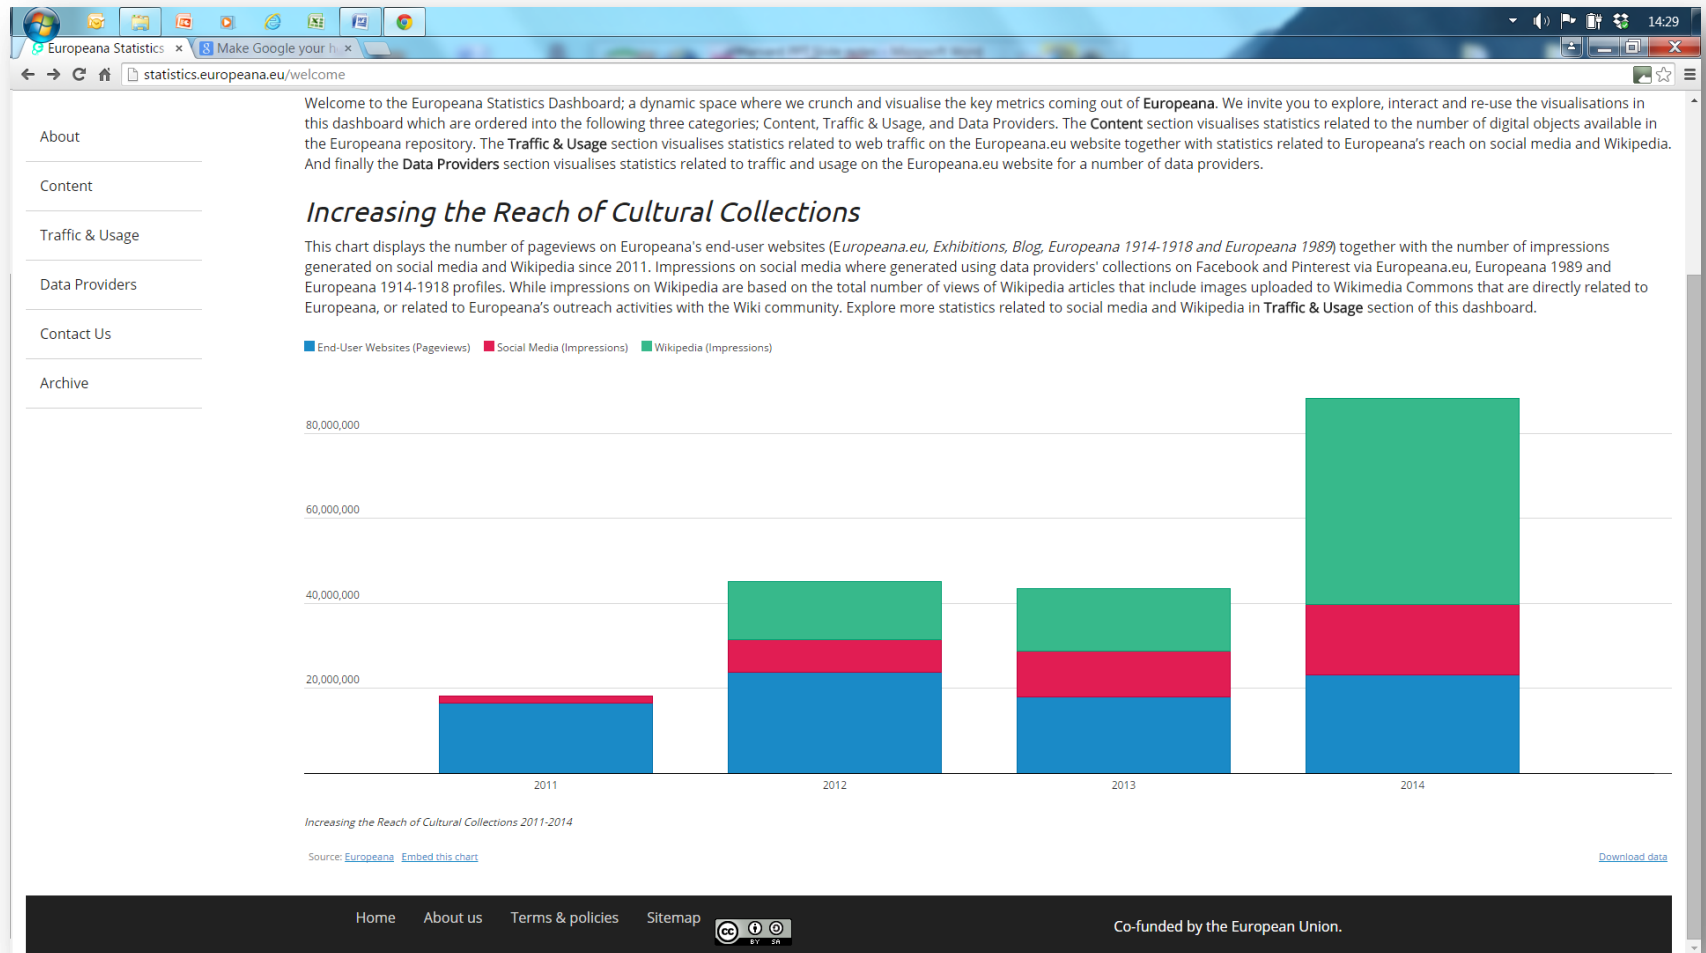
14:29

Europeana Statistics ×

Make Google your h ×

statistics.europeana.eu/welcome

About

Content

Traffic & Usage

Data Providers

Contact Us

Archive

Welcome to the Europeana Statistics Dashboard; a dynamic space where we crunch and visualise the key metrics coming out of **Europeana**. We invite you to explore, interact and re-use the visualisations in this dashboard which are ordered into the following three categories; Content, Traffic & Usage, and Data Providers. The **Content** section visualises statistics related to the number of digital objects available in the Europeana repository. The **Traffic & Usage** section visualises statistics related to web traffic on the Europeana.eu website together with statistics related to Europeana's reach on social media and Wikipedia. And finally the **Data Providers** section visualises statistics related to traffic and usage on the Europeana.eu website for a number of data providers.

*Increasing the Reach of Cultural Collections*

This chart displays the number of pageviews on Europeana's end-user websites (*Europeana.eu, Exhibitions, Blog, Europeana 1914-1918 and Europeana 1989*) together with the number of impressions generated on social media and Wikipedia since 2011. Impressions on social media where generated using data providers' collections on Facebook and Pinterest via Europeana.eu, Europeana 1989 and Europeana 1914-1918 profiles. While impressions on Wikipedia are based on the total number of views of Wikipedia articles that include images uploaded to Wikimedia Commons that are directly related to Europeana, or related to Europeana's outreach activities with the Wiki community. Explore more statistics related to social media and Wikipedia in **Traffic & Usage** section of this dashboard.

End-User Websites (Pageviews) Social Media (Impressions) Wikipedia (Impressions)

80,000,000
60,000,000
40,000,000
20,000,000

2011 2012 2013 2014

*Increasing the Reach of Cultural Collections 2011-2014*

Source: Europeana Embed this chart

Download data

Home About us Terms & policies Sitemap

Co-funded by the European Union.